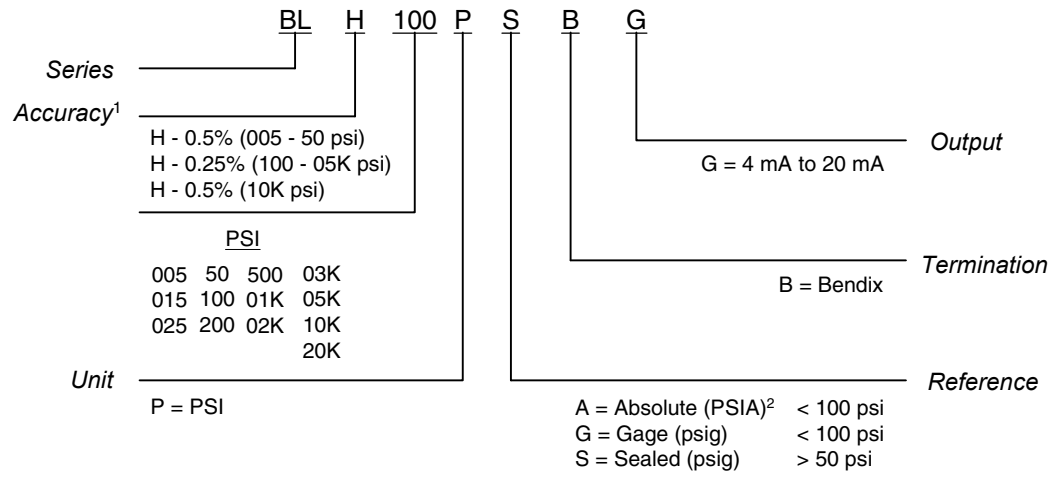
BL H 100 P S B G

Series

Accuracy$^1$

H - 0.5% (005 - 50 psi)
H - 0.25% (100 - 05K psi)
H - 0.5% (10K psi)

Output

G = 4 mA to 20 mA

PSI

| | | | |
|---|---|---|---|
| 005 | 50 | 500 | 03K |
| 015 | 100 | 01K | 05K |
| 025 | 200 | 02K | 10K |
| | | | 20K |

Termination

B = Bendix

Unit

P = PSI

Reference

A = Absolute (PSIA)$^2$ < 100 psi
G = Gage (psig) < 100 psi
S = Sealed (psig) > 50 psi